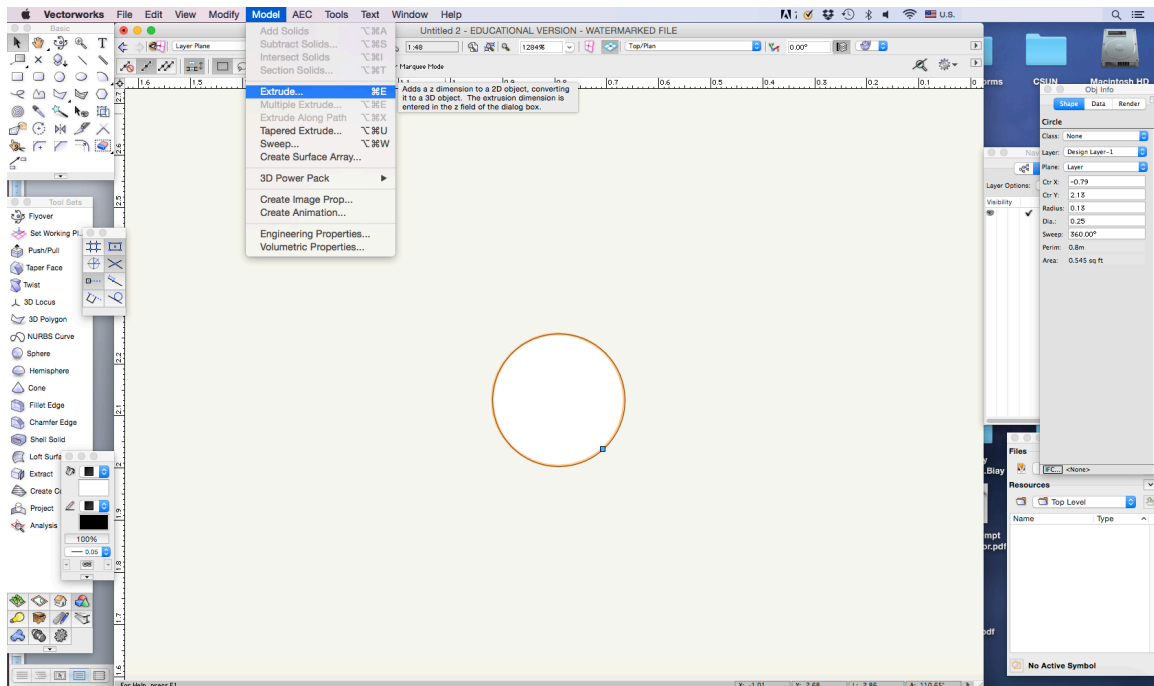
Vectorworks File Edit View Modify Model AEC Tools Text Window Help

U.S.

Basic

Untitled 2 - EDUCATIONAL VERSION - WATERMARKED FILE

Add Solids ⌥⌘A
Subtract Solids... ⌥⌘S
Intersect Solids ⌥⌘I
Section Solids... ⌥⌘T

Extrude... ⌘E
Multiple Extrude... ⌥⌘E
Extrude Along Path ⌥⌘X
Tapered Extrude... ⌥⌘U
Sweep... ⌥⌘W
Create Surface Array...

3D Power Pack

Create Image Prop...
Create Animation...

Engineering Properties...
Volumetric Properties...

Adds a z dimension to a 2D object, converting it to a 3D object. The extrusion dimension is entered in the z field of the dialog box.

Layer Plane

1:48

1284%

Top/Plan

0.00°

Marquee Mode

Tool Sets

Flyover
Set Working Pl...
Push/Pull
Taper Face
Twist
3D Locus
3D Polygon
NURBS Curve
Sphere
Hemisphere
Cone
Fillet Edge
Chamfer Edge
Shell Solid
Loft Surfa...
Extract
Create C...
Project
Analysis

100%
0.05

rms CSUN Macintosh HD

Obj Info
Shape Data Render
Circle
Class: None
Layer: Design Layer-1
Plane: Layer
Ctr X: -0.79
Ctr Y: 2.13
Radius: 0.13
Dia.: 0.25
Sweep: 360.00°
Perim: 0.8m
Area: 0.545 sq ft

Nav
Layer Options:
Visibility

Files
<None>
Resources
Top Level
Name Type

No Active Symbol

For Help, press F1